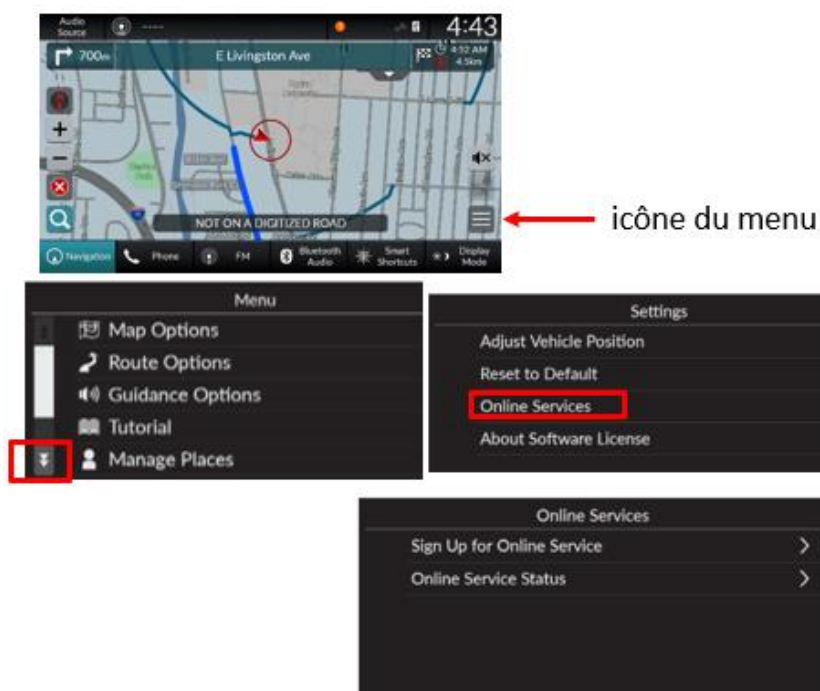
Audio Source

4:43

700m

E Livingston Ave

4:52 AM
4.5km

NOT ON A DIGITIZED ROAD

icône du menu

Navigation

Phone

FM

Bluetooth Audio

Smart Shortcuts

Display Mode

Menu

Map Options

Route Options

Guidance Options

Tutorial

Manage Places

Settings

Adjust Vehicle Position

Reset to Default

Online Services

About Software License

Online Services

Sign Up for Online Service

Online Service Status